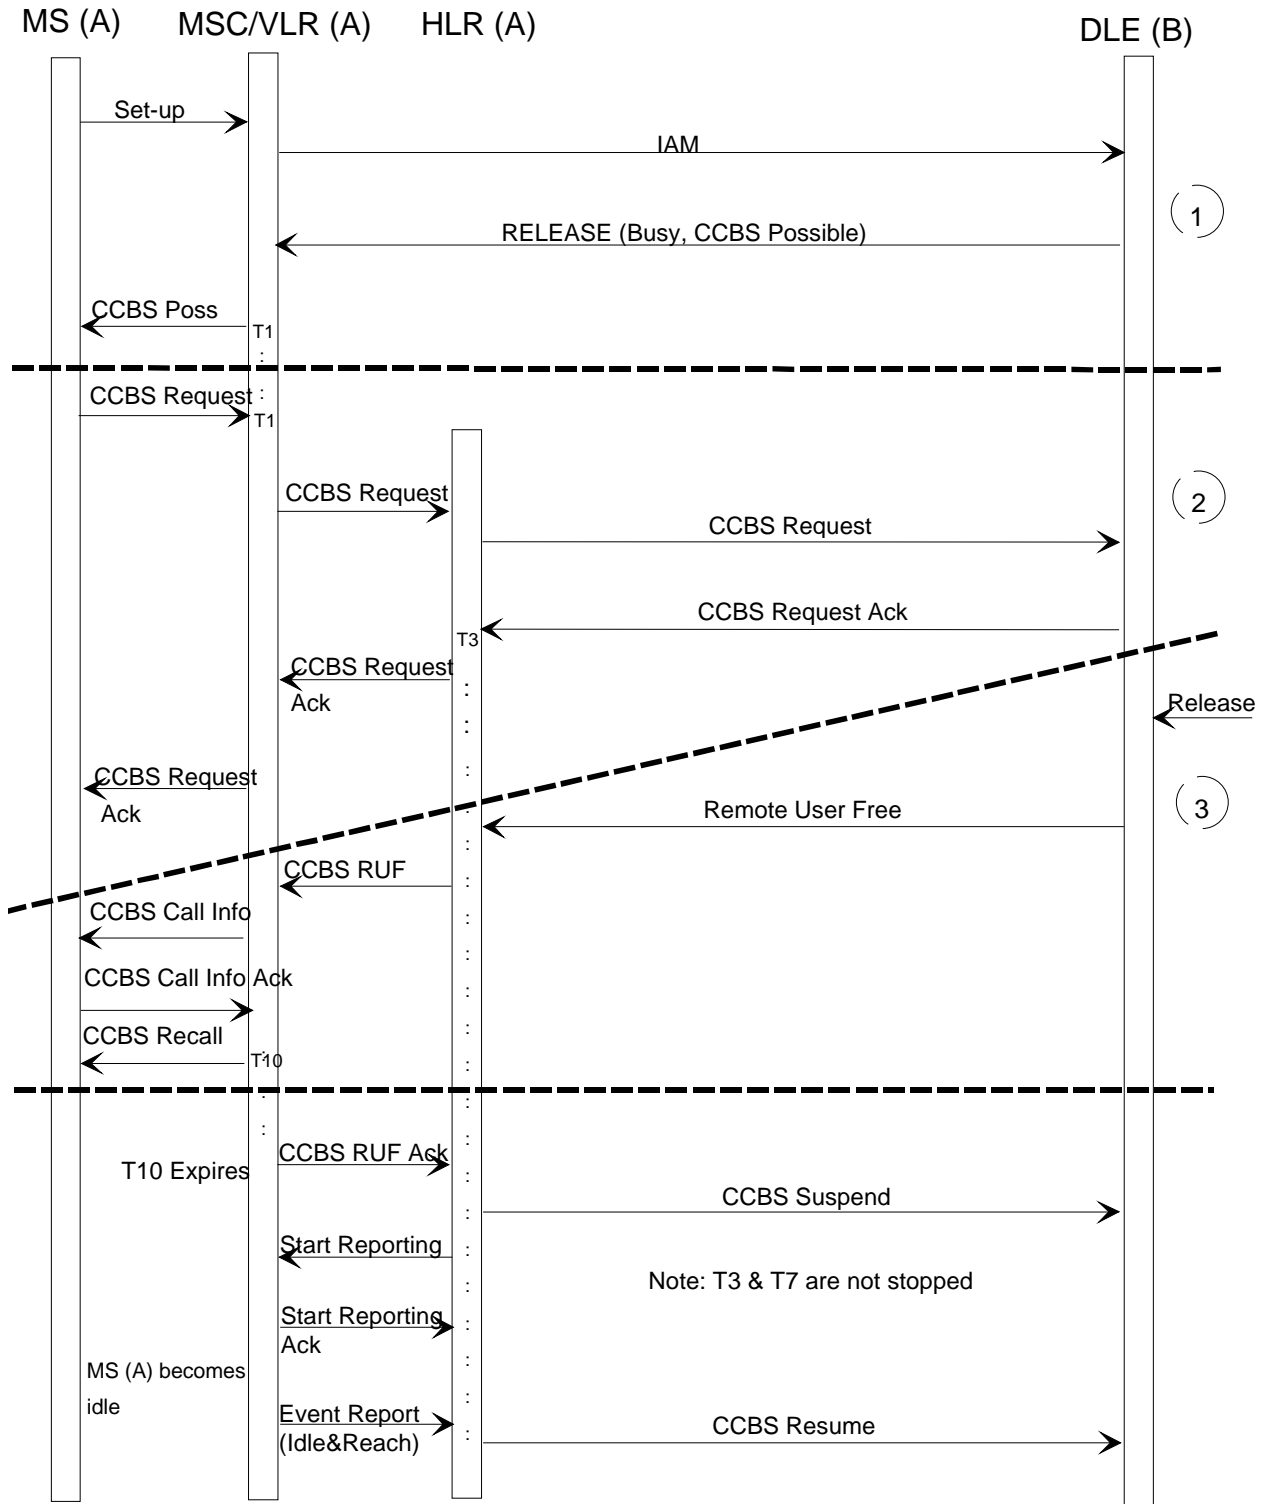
MS (A)
MSC/VLR (A)
HLR (A)
DLE (B)

Set-up

IAM

1

RELEASE (Busy, CCBS Possible)

CCBS Poss

T1

CCBS Request

T1

CCBS Request

2

CCBS Request

CCBS Request Ack

T3

CCBS Request Ack

Release

CCBS Request Ack

Remote User Free

3

CCBS RUF

CCBS Call Info

CCBS Call Info Ack

CCBS Recall

T10

T10 Expires

CCBS RUF Ack

CCBS Suspend

Start Reporting

Note: T3 & T7 are not stopped

Start Reporting Ack

MS (A) becomes idle

Event Report (Idle&Reach)

CCBS Resume